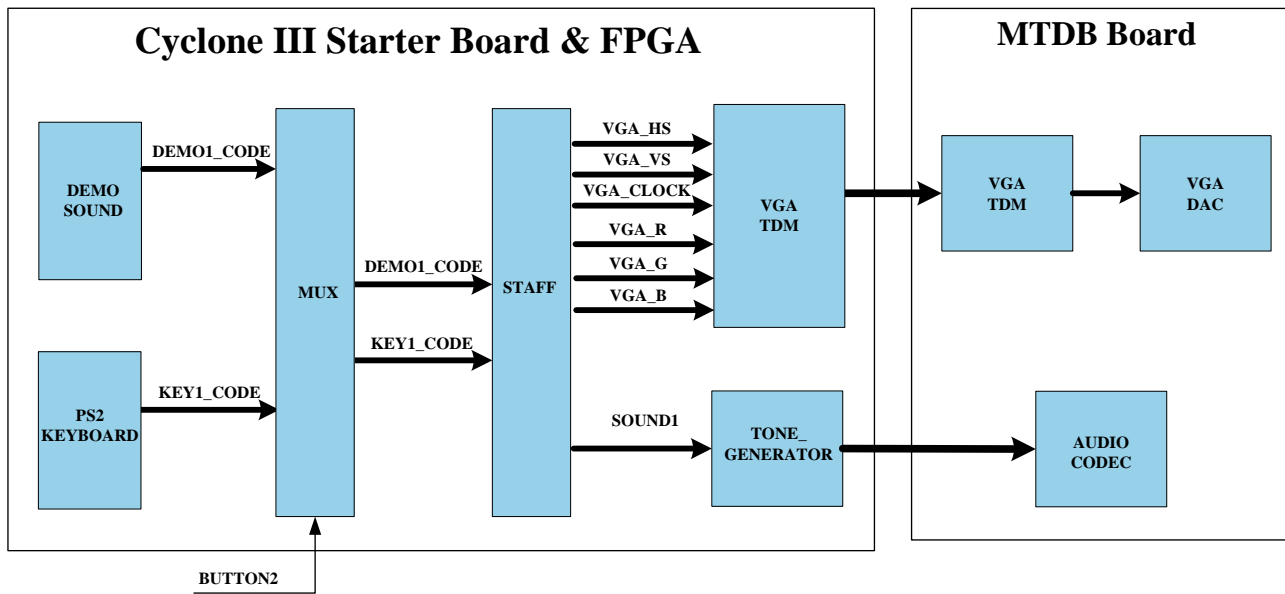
Cyclone III Starter Board & FPGA

MTDB Board

DEMO SOUND

DEMO1_CODE

PS2 KEYBOARD

KEY1_CODE

MUX

DEMO1_CODE

KEY1_CODE

STAFF

VGA_HS

VGA_VS

VGA_CLOCK

VGA_R

VGA_G

VGA_B

VGA TDM

SOUND1

TONE_ GENERATOR

VGA TDM

VGA DAC

AUDIO CODEC

BUTTON2